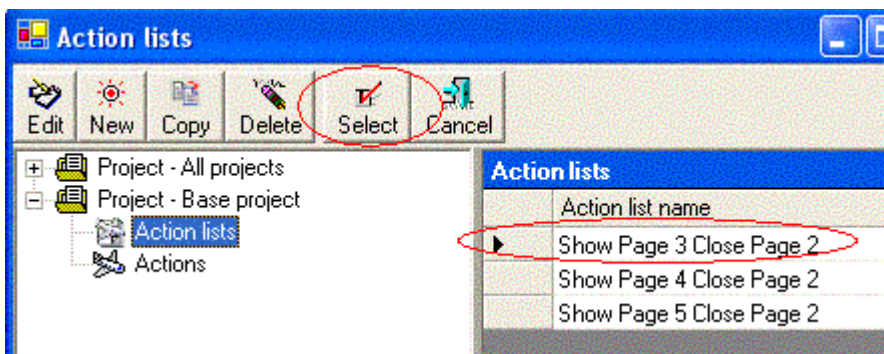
Action lists

Edit New Copy Delete Select Cancel

Project - All projects
Project - Base project
Action lists
Actions

Action lists

| Action list name |
|---|
| Show Page 3 Close Page 2 |
| Show Page 4 Close Page 2 |
| Show Page 5 Close Page 2 |